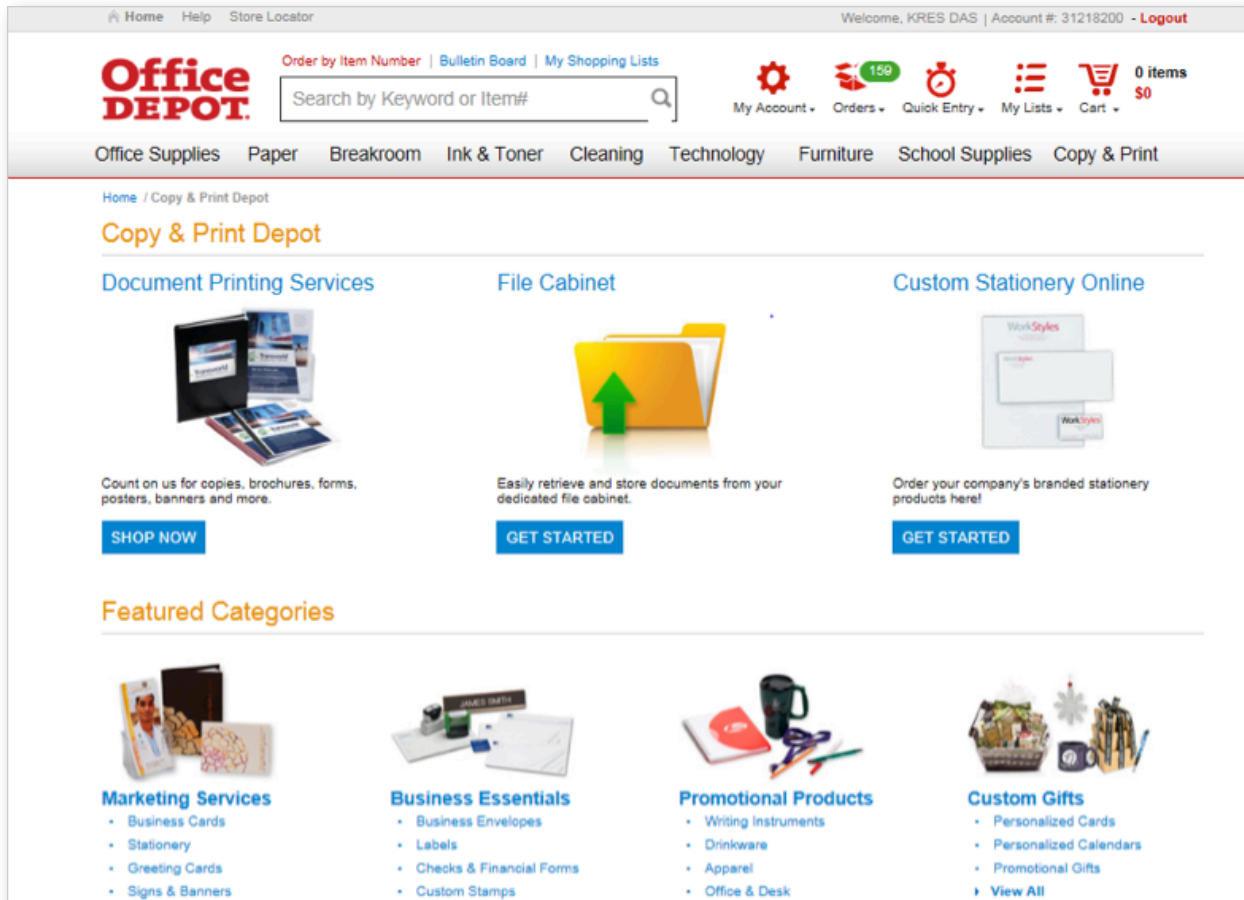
Home Help Store Locator

Welcome, KRES DAS | Account #: 31218200 - Logout

Office DEPOT

Order by Item Number | Bulletin Board | My Shopping Lists

Search by Keyword or Item#

My Account
159
Orders
Quick Entry
My Lists
Cart
0 items
$0

Office Supplies Paper Breakroom Ink & Toner Cleaning Technology Furniture School Supplies Copy & Print

Home / Copy & Print Depot

Copy & Print Depot

Document Printing Services

Count on us for copies, brochures, forms, posters, banners and more.

SHOP NOW

File Cabinet

Easily retrieve and store documents from your dedicated file cabinet.

GET STARTED

Custom Stationery Online

WorkStyles

Order your company's branded stationery products here!

GET STARTED

Featured Categories

Marketing Services
• Business Cards
• Stationery
• Greeting Cards
• Signs & Banners

Business Essentials
• Business Envelopes
• Labels
• Checks & Financial Forms
• Custom Stamps

Promotional Products
• Writing Instruments
• Drinkware
• Apparel
• Office & Desk

Custom Gifts
• Personalized Cards
• Personalized Calendars
• Promotional Gifts
• View All